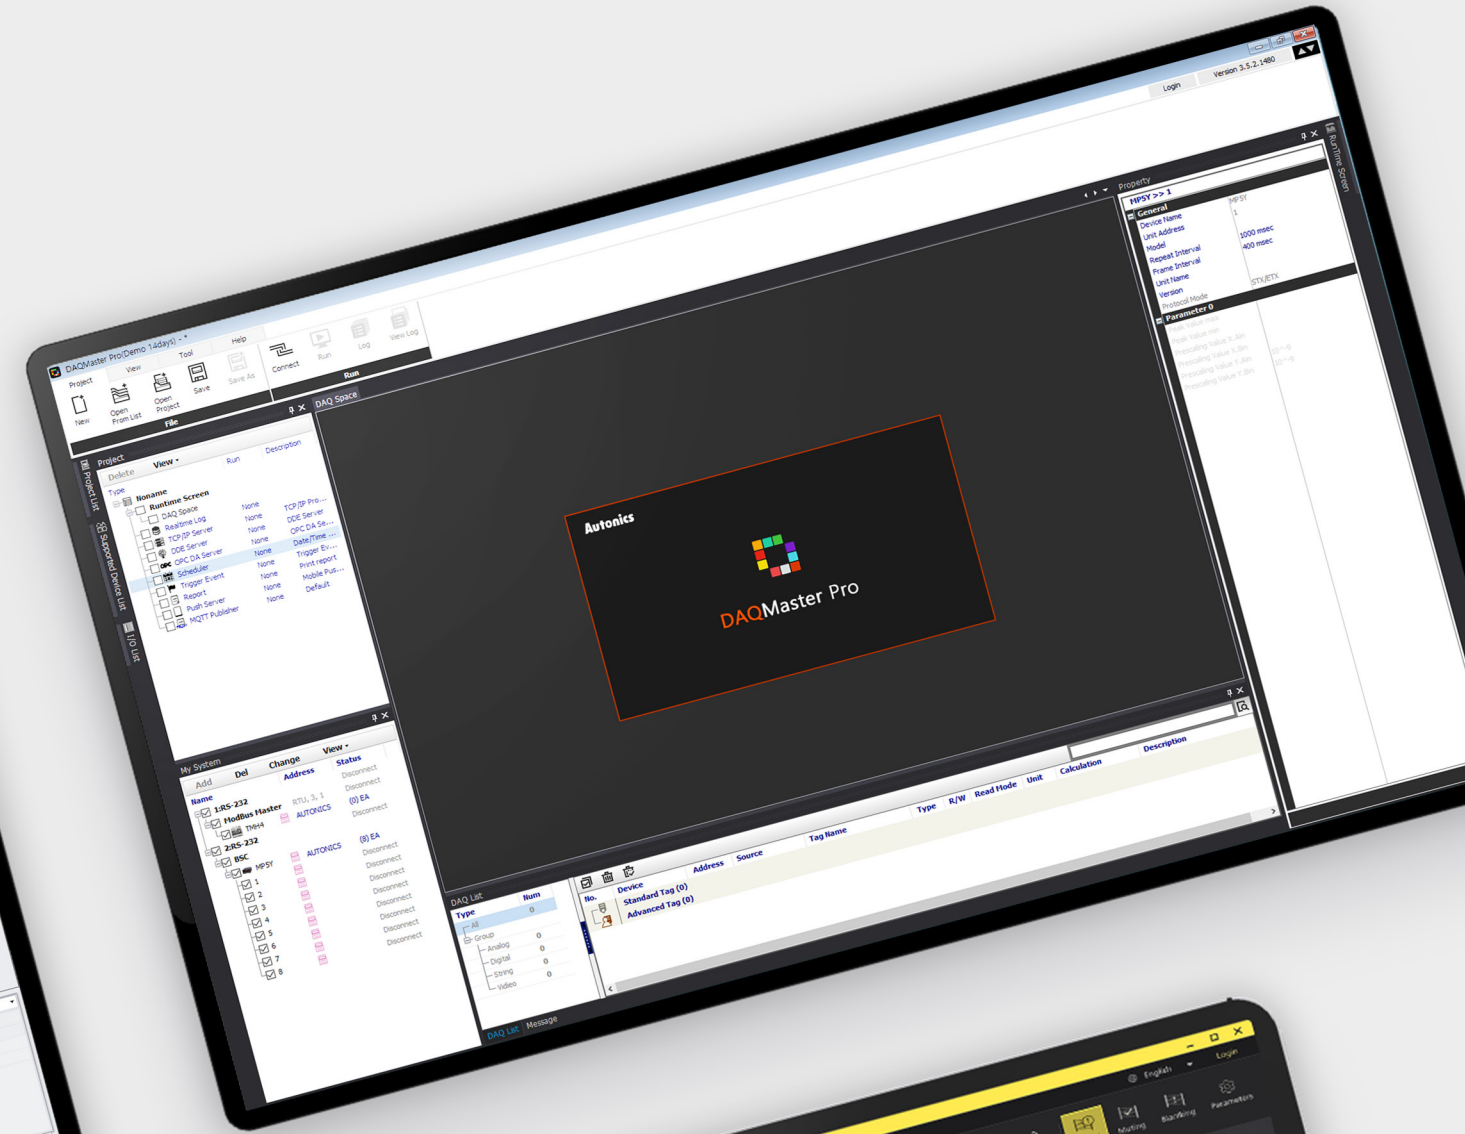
DAQMaster Pro(Demo 14days) -

Version 3.5.2.1480

Login

Project View Tool Help

New Open From List Open Project Save Save As

File

Connect Run Log View Log

Run

DAQ Space

Project

Delete View Run Description

Type

Noname

Runtime Screen

DAQ Space

Realtime Log None TCP/IP Pro...

TCP/IP Server None DDE Server

DDE Server None OPC DA Se...

OPC DA Server None Date/Time...

Scheduler None Trigger Ev...

Trigger Event None Print report

Report None Mobile Pus...

Push Server None Default

MQTT Publisher

Project List

Supported Device List

I/O List

My System

Add Del Change View

Name Address Status

1:RS-232 Disconnect

ModBus Master RTU, 3, 1 Disconnect

TMH4 AUTONICS (0) EA Disconnect

2:RS-232 (8) EA

BSC AUTONICS Disconnect

MPSY Disconnect

1 Disconnect

2 Disconnect

3 Disconnect

4 Disconnect

5 Disconnect

6 Disconnect

7

8

Autonics

DAQMaster Pro

Property

MPSY >> 1

General

Device Name MPSY

Unit Address 1

Model

Repeat Interval 1000 msec

Frame Interval 400 msec

Unit Name

Version

Protocol Mode STX/ETX

Parameter 0

RunTime Screen

DAQ List

Type Num

All 0

Group 0

Analog 0

Digital 0

String 0

Video 0

No. Device Address Source Tag Name Type R/W Read Mode Unit Calculation Description

Standard Tag (0)

Advanced Tag (0)

DAQ List Message

English Login

Muting Blanking Parameters